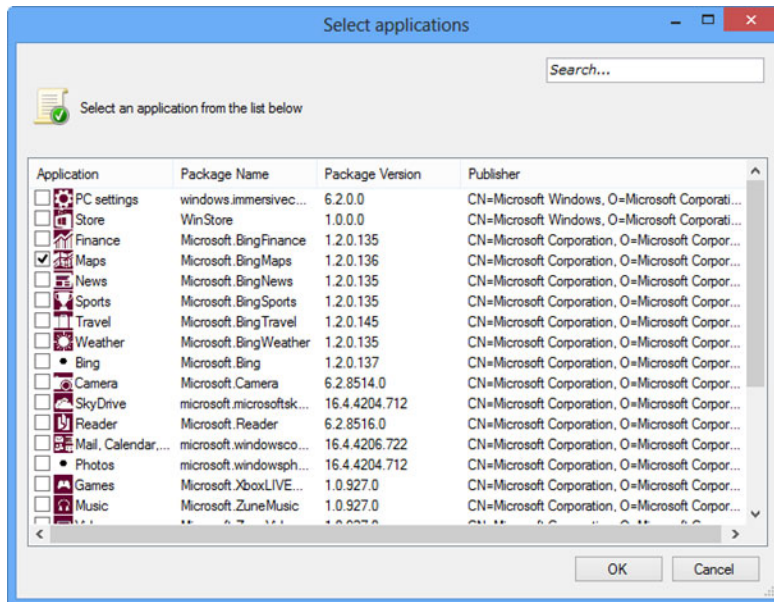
Select applications

Search...

Select an application from the list below

| Application | Package Name | Package Version | Publisher |
|---|---|---|---|
| PC settings | windows.immersivec... | 6.2.0.0 | CN=Microsoft Windows, O=Microsoft Corporati... |
| Store | WinStore | 1.0.0.0 | CN=Microsoft Windows, O=Microsoft Corporati... |
| Finance | Microsoft.BingFinance | 1.2.0.135 | CN=Microsoft Corporation, O=Microsoft Corpor... |
| Maps | Microsoft.BingMaps | 1.2.0.136 | CN=Microsoft Corporation, O=Microsoft Corpor... |
| News | Microsoft.BingNews | 1.2.0.135 | CN=Microsoft Corporation, O=Microsoft Corpor... |
| Sports | Microsoft.BingSports | 1.2.0.135 | CN=Microsoft Corporation, O=Microsoft Corpor... |
| Travel | Microsoft.BingTravel | 1.2.0.145 | CN=Microsoft Corporation, O=Microsoft Corpor... |
| Weather | Microsoft.BingWeather | 1.2.0.135 | CN=Microsoft Corporation, O=Microsoft Corpor... |
| Bing | Microsoft.Bing | 1.2.0.137 | CN=Microsoft Corporation, O=Microsoft Corpor... |
| Camera | Microsoft.Camera | 6.2.8514.0 | CN=Microsoft Corporation, O=Microsoft Corpor... |
| SkyDrive | microsoft.microsoftsk... | 16.4.4204.712 | CN=Microsoft Corporation, O=Microsoft Corpor... |
| Reader | Microsoft.Reader | 6.2.8516.0 | CN=Microsoft Corporation, O=Microsoft Corpor... |
| Mail, Calendar,... | microsoft.windowsco... | 16.4.4206.722 | CN=Microsoft Corporation, O=Microsoft Corpor... |
| Photos | microsoft.windowsph... | 16.4.4204.712 | CN=Microsoft Corporation, O=Microsoft Corpor... |
| Games | Microsoft.XboxLIVE... | 1.0.927.0 | CN=Microsoft Corporation, O=Microsoft Corpor... |
| Music | Microsoft.ZuneMusic | 1.0.927.0 | CN=Microsoft Corporation, O=Microsoft Corpor... |
| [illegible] | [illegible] | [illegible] | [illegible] |

OK Cancel